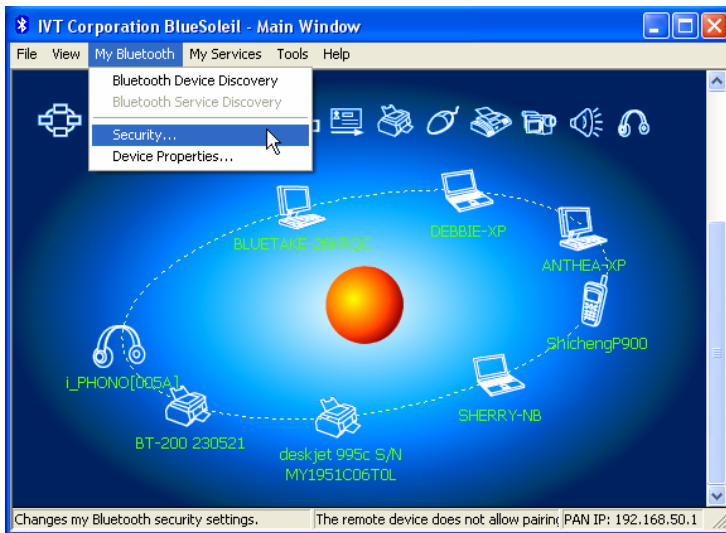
IVT Corporation BlueSoleil - Main Window

File View My Bluetooth My Services Tools Help

Bluetooth Device Discovery
Bluetooth Service Discovery
Security...
Device Properties...

BLUETAKE-26KRQC
DEBBIE-XP
ANTHEA-XP
ShichengP900
i_PHONO[005A]
SHERRY-NB
BT-200 230521
deskjet 995c S/N MY1951C06T0L

Changes my Bluetooth security settings.
The remote device does not allow pairing
PAN IP: 192.168.50.1